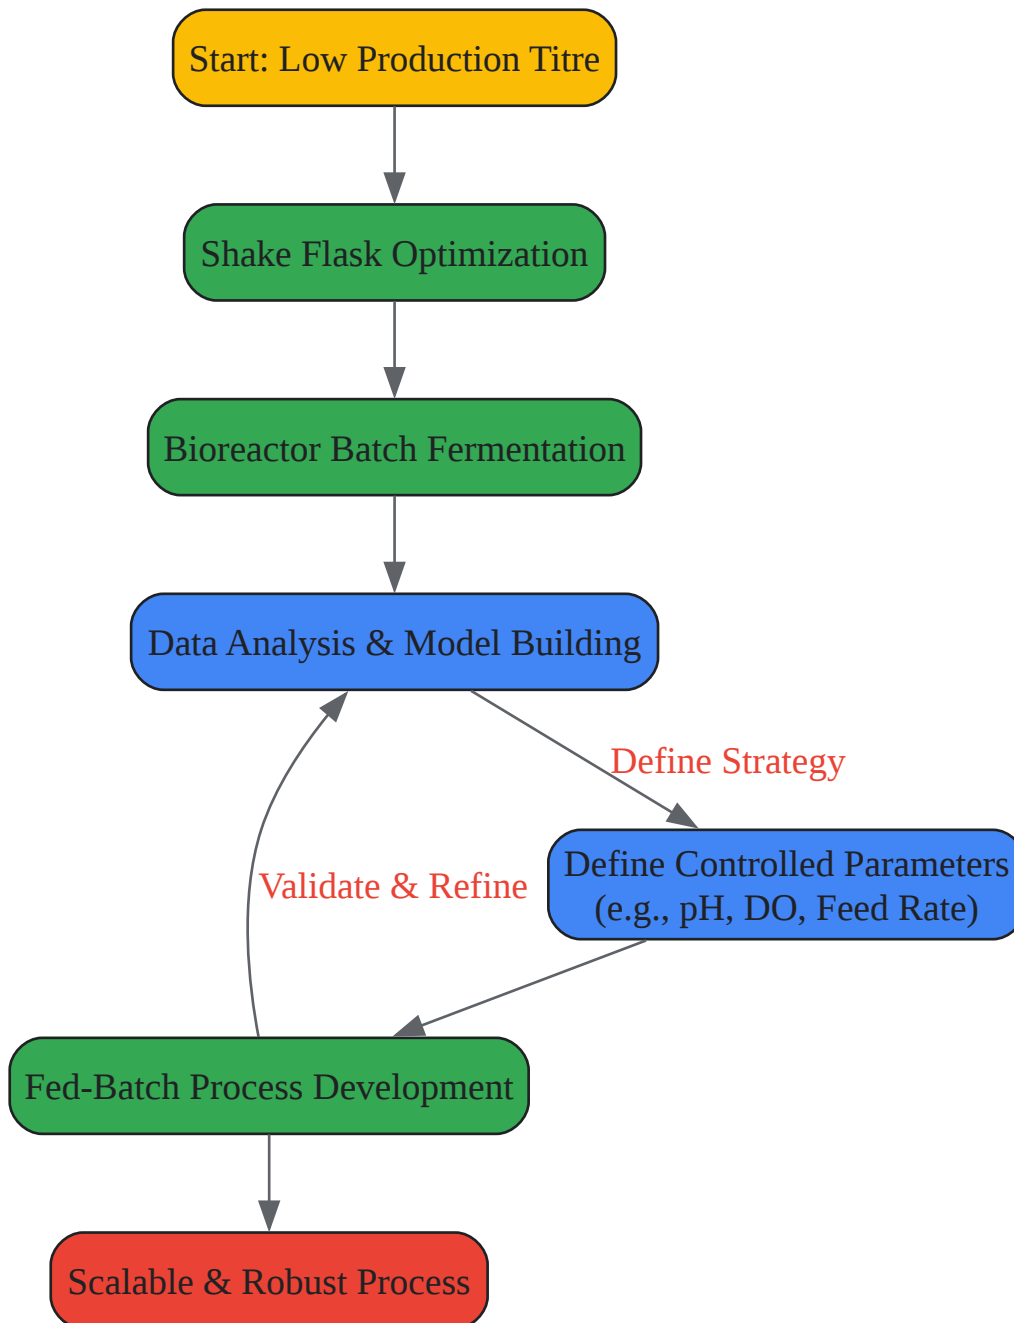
Start: Low Production Titre

Shake Flask Optimization

Bioreactor Batch Fermentation

Data Analysis & Model Building

Define Strategy

Define Controlled Parameters
(e.g., pH, DO, Feed Rate)

Validate & Refine

Fed-Batch Process Development

Scalable & Robust Process